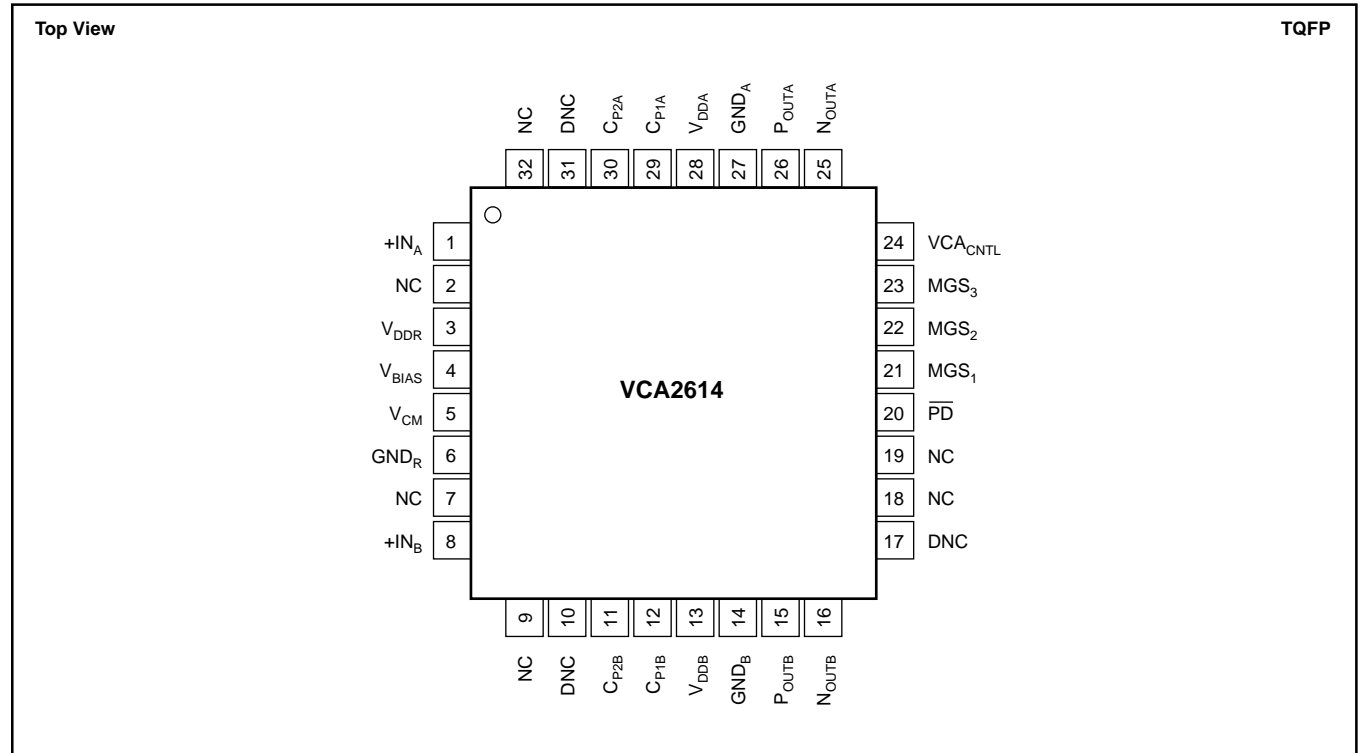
Top View

TQFP

NC
DNC
$C_{P2A}$
$C_{P1A}$
$V_{DDA}$
$GND_A$
$P_{OUTA}$
$N_{OUTA}$

32
31
30
29
28
27
26
25

$+IN_A$ 1
NC 2
$V_{DDR}$ 3
$V_{BIAS}$ 4
$V_{CM}$ 5
$GND_R$ 6
NC 7
$+IN_B$ 8

VCA2614

24 $VCA_{CNTL}$
23 $MGS_3$
22 $MGS_2$
21 $MGS_1$
20 $\overline{PD}$
19 NC
18 NC
17 DNC

9
10
11
12
13
14
15
16

NC
DNC
$C_{P2B}$
$C_{P1B}$
$V_{DDB}$
$GND_B$
$P_{OUTB}$
$N_{OUTB}$